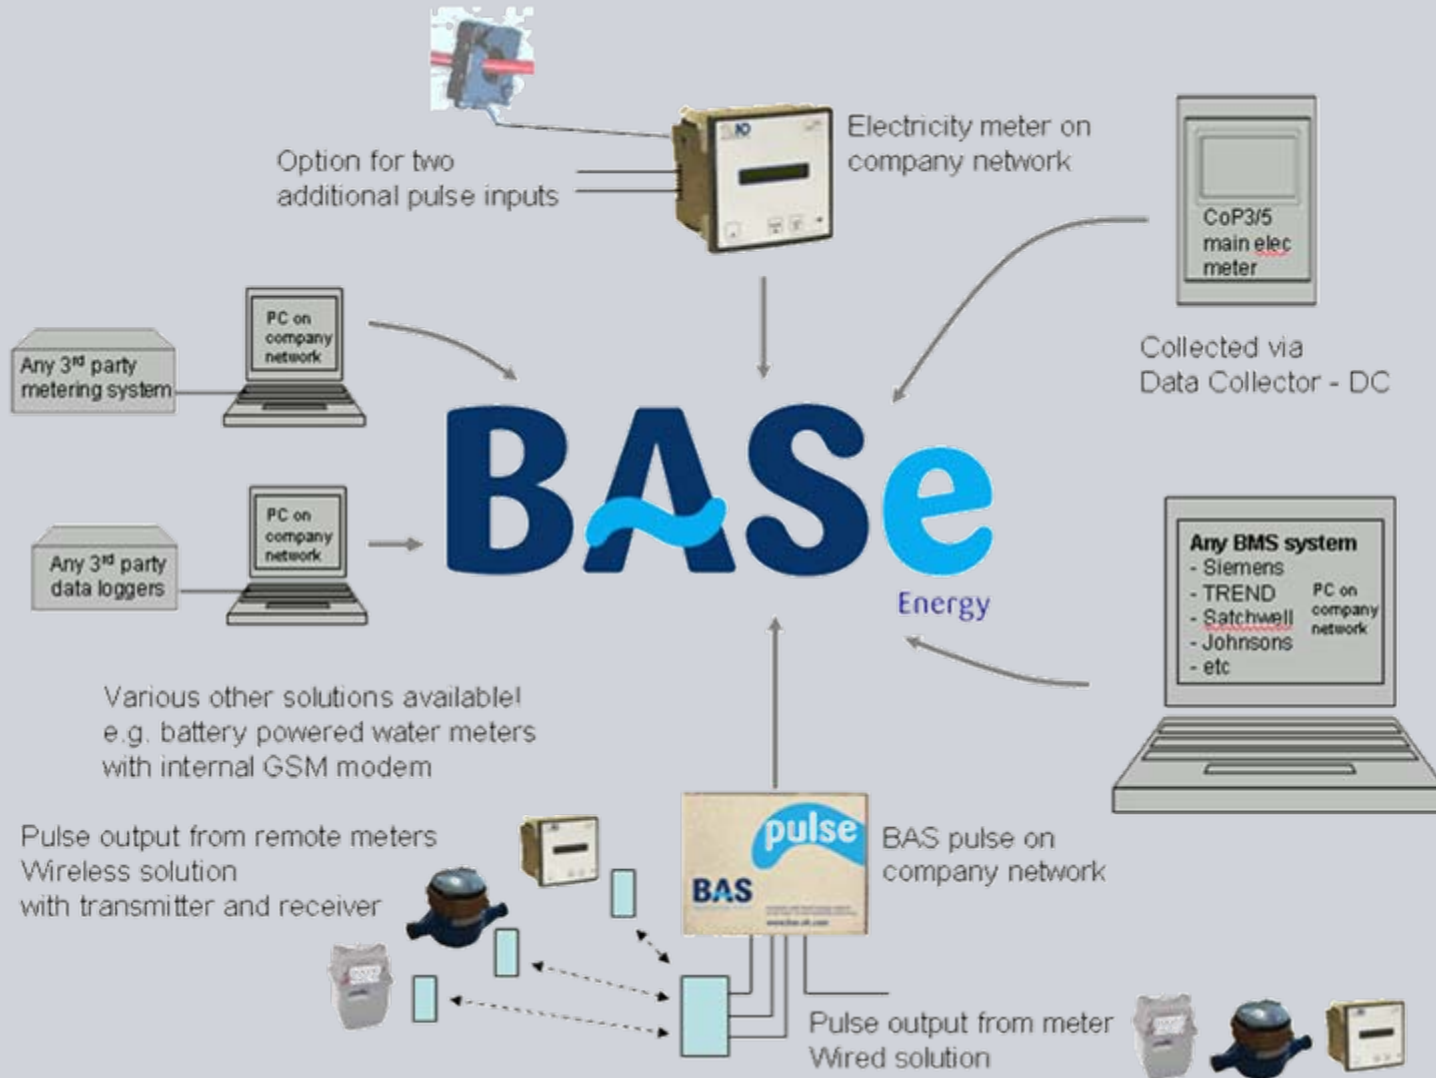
Option for two additional pulse inputs

Electricity meter on company network

CoP3/5 main elec meter

Collected via Data Collector - DC

Any 3$^{rd}$ party metering system

PC on company network

Any 3$^{rd}$ party data loggers

PC on company network

BASe

Energy

Any BMS system
- Siemens
- TREND
- Satchwell
- Johnsons
- etc

PC on company network

Various other solutions available! e.g. battery powered water meters with internal GSM modem

Pulse output from remote meters Wireless solution with transmitter and receiver

pulse

BAS

BAS pulse on company network

Pulse output from meter Wired solution